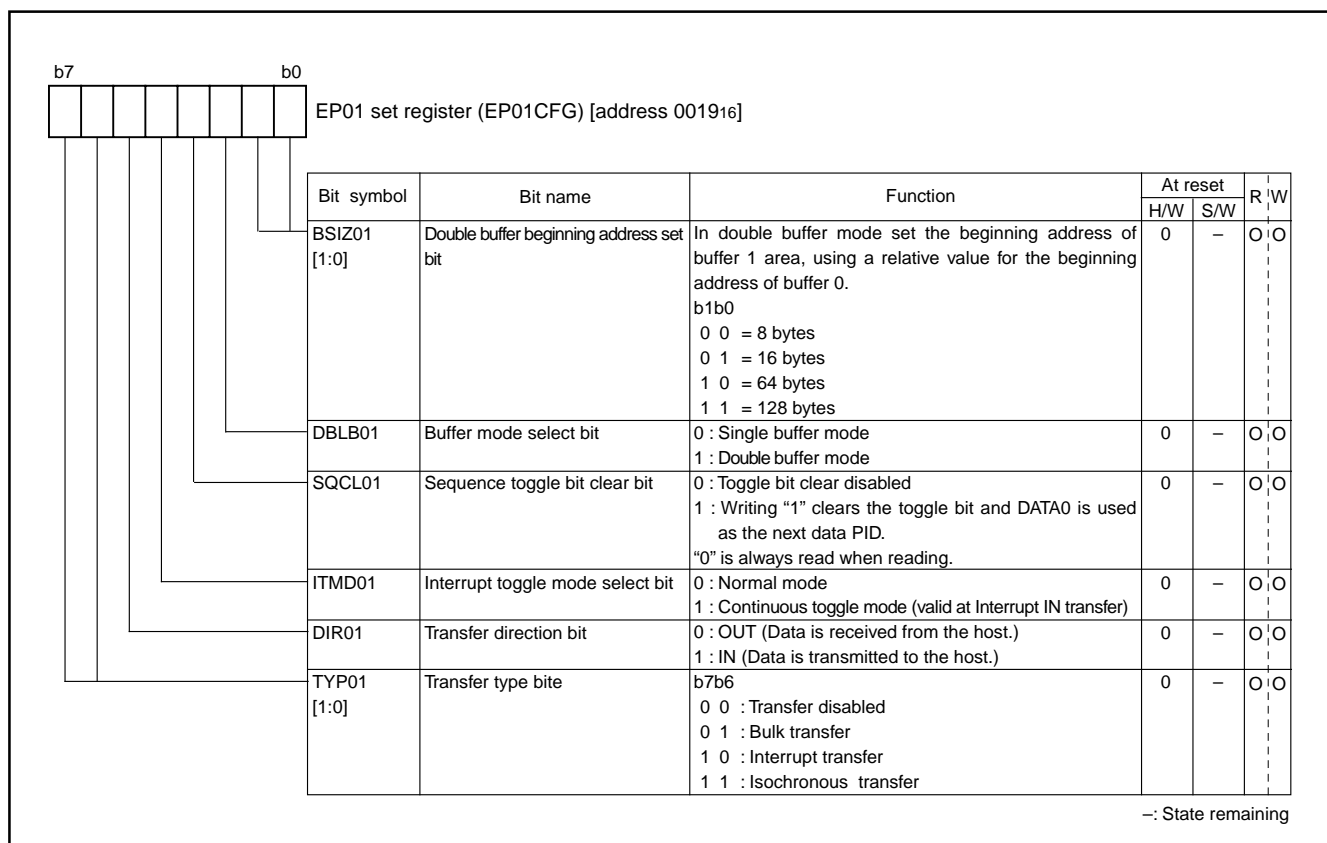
b7 b0

EP01 set register (EP01CFG) [address $0019_{16}$]

| Bit symbol | Bit name | Function | At reset H/W | At reset S/W | R | W |
|---|---|---|---|---|---|---|
| BSIZ01 [1:0] | Double buffer beginning address set bit | In double buffer mode set the beginning address of buffer 1 area, using a relative value for the beginning address of buffer 0. b1b0 0 0 = 8 bytes 0 1 = 16 bytes 1 0 = 64 bytes 1 1 = 128 bytes | 0 | – | O | O |
| DBLB01 | Buffer mode select bit | 0 : Single buffer mode 1 : Double buffer mode | 0 | – | O | O |
| SQCL01 | Sequence toggle bit clear bit | 0 : Toggle bit clear disabled 1 : Writing “1” clears the toggle bit and DATA0 is used as the next data PID. “0” is always read when reading. | 0 | – | O | O |
| ITMD01 | Interrupt toggle mode select bit | 0 : Normal mode 1 : Continuous toggle mode (valid at Interrupt IN transfer) | 0 | – | O | O |
| DIR01 | Transfer direction bit | 0 : OUT (Data is received from the host.) 1 : IN (Data is transmitted to the host.) | 0 | – | O | O |
| TYP01 [1:0] | Transfer type bite | b7b6 0 0 : Transfer disabled 0 1 : Bulk transfer 1 0 : Interrupt transfer 1 1 : Isochronous transfer | 0 | – | O | O |

–: State remaining